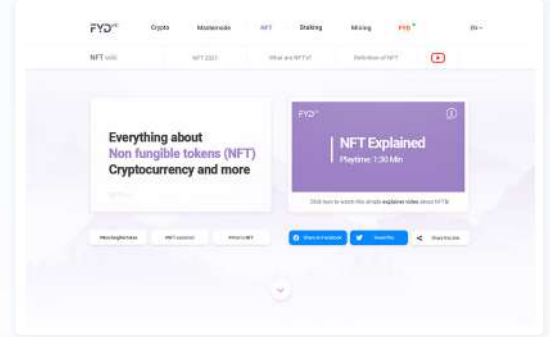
FYD

Crypto

Masternode

NFT

Staking

Mining

FYD

EN

NFT wiki

NFT 2021

What are NFTs?

Definition of NFT

Everything about Non fungible tokens (NFT) Cryptocurrency and more

FYD

NFT Explained

Playtime: 1:30 Min

Click here to watch the simple explainer video about NFTs

#NonfungibleTokens

#NFTexplained

#WhatIsNFT

Share on Facebook

Tweet this

Share this site